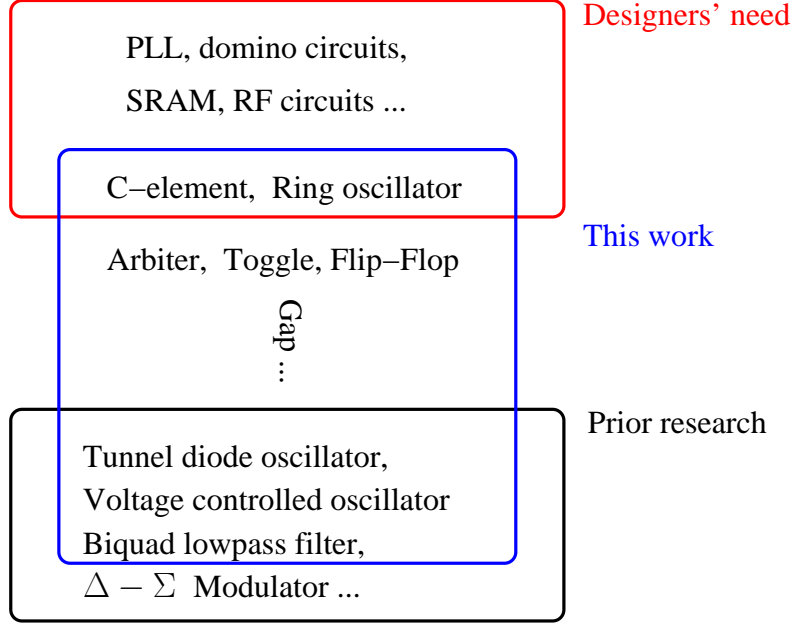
Designers' need

PLL, domino circuits,
SRAM, RF circuits ...

C−element, Ring oscillator

This work

Arbiter, Toggle, Flip−Flop

Gap ...

Prior research

Tunnel diode oscillator,
Voltage controlled oscillator
Biquad lowpass filter,
$\Delta - \Sigma$ Modulator ...